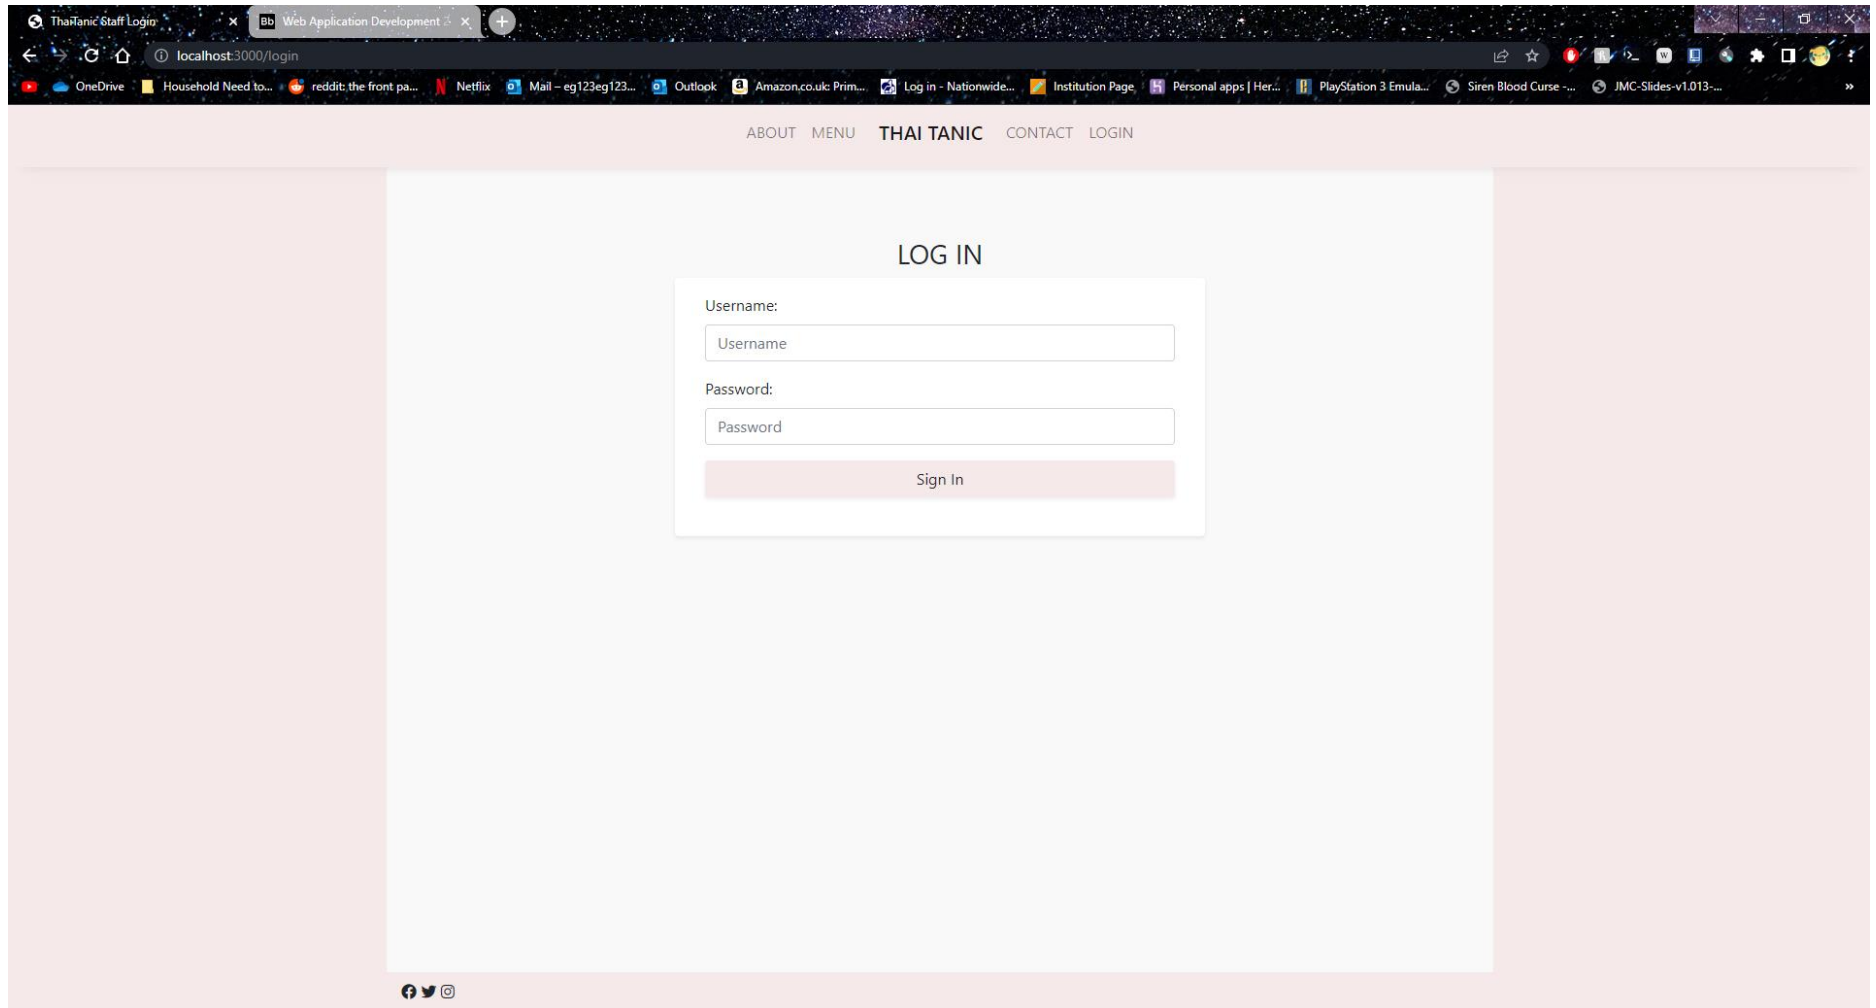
ThaiTanic Staff Login
Web Application Development
localhost:3000/login
OneDrive
Household Need to...
reddit: the front pa...
Netflix
Mail – eg123eg123...
Outlook
Amazon.co.uk: Prim...
Log in - Nationwide...
Institution Page
Personal apps | Her...
PlayStation 3 Emula...
Siren Blood Curse -...
JMC-Slides-v1.013-...

ABOUT MENU THAI TANIC CONTACT LOGIN

LOG IN

Username:

Username

Password:

Password

Sign In